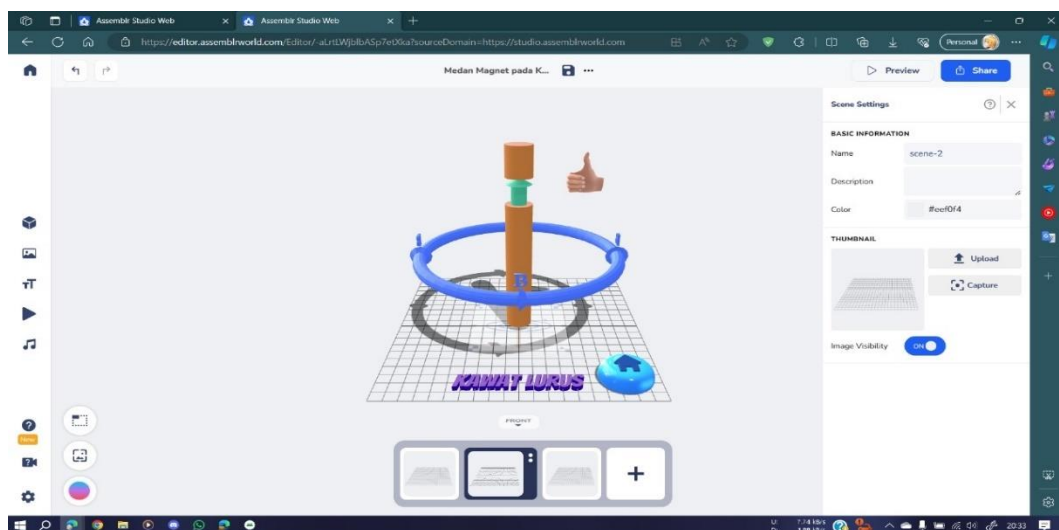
Assemblr Studio Web
Assemblr Studio Web
https://editor.assemblrworld.com/Editor/-aLrtLWJblbA5p7etXka?sourceDomain=https://studio.assemblrworld.com
Personal

Medan Magnet pada K...
Preview
Share

Scene Settings
BASIC INFORMATION
Name scene-2
Description
Color #eef0f4
THUMBNAIL
Upload
Capture
Image Visibility ON

B
KAWAT LURUS
FRONT

New

+

20:33